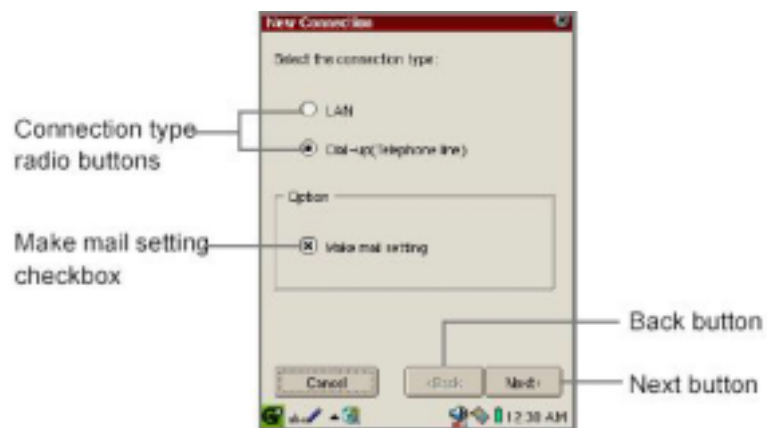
New Connection

Select the connection type:

Connection type radio buttons

LAN

Dial-up(Telephone line)

Option

Make mail setting checkbox

Make mail setting

Back button

Next button

Cancel

<Back

Next>

12:30 AM